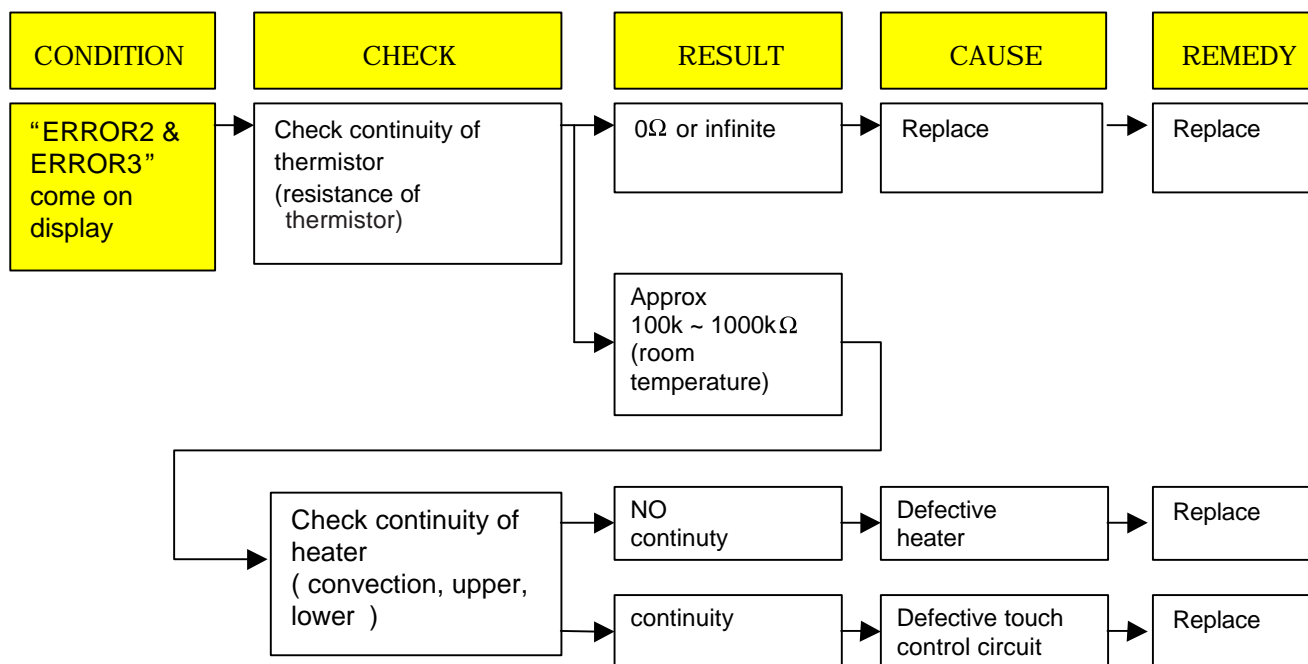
CONDITION

CHECK

RESULT

CAUSE

REMEDY

"ERROR2 & ERROR3" come on display

Check continuity of thermistor (resistance of thermistor)

0Ω or infinite

Replace

Replace

Approx 100k ~ 1000kΩ (room temperature)

Check continuity of heater ( convection, upper, lower )

NO continuty

Defective heater

Replace

continuity

Defective touch control circuit

Replace